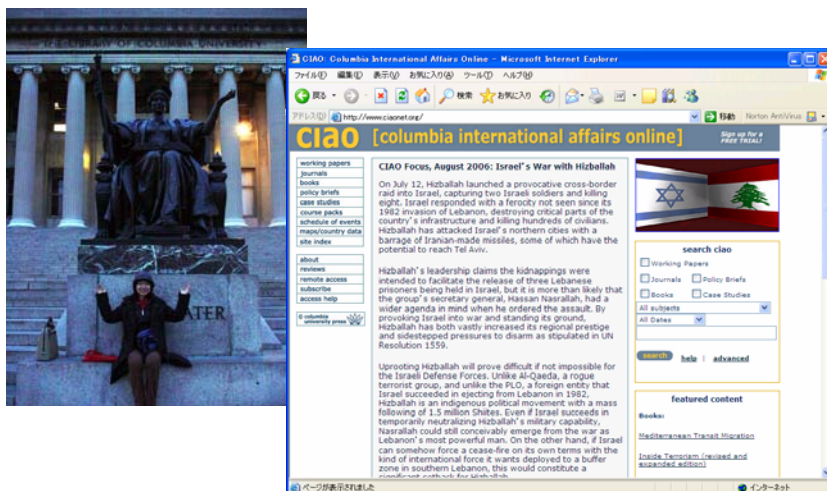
THE LIBRARY OF COLUMBIA UNIVERSITY

ATER

CIAO: Columbia International Affairs Online - Microsoft Internet Explorer

ファイル(F) 編集(E) 表示(V) お気に入り(A) ツール(T) ヘルプ(H)

戻る 検索 お気に入り

アドレス(D) http://www.ciaonet.org/ 移動 Norton AntiVirus

ciao [columbia international affairs online] Sign up for a FREE TRIAL!

working papers
journals
books
policy briefs
case studies
course packs
schedule of events
maps/country data
site index

about
reviews
remote access
subscribe
access help

columbia university press

CIAO Focus, August 2006: Israel's War with Hizballah

On July 12, Hizballah launched a provocative cross-border raid into Israel, capturing two Israeli soldiers and killing eight. Israel responded with a ferocity not seen since its 1982 invasion of Lebanon, destroying critical parts of the country's infrastructure and killing hundreds of civilians. Hizballah has attacked Israel's northern cities with a barrage of Iranian-made missiles, some of which have the potential to reach Tel Aviv.

Hizballah's leadership claims the kidnappings were intended to facilitate the release of three Lebanese prisoners being held in Israel, but it is more than likely that the group's secretary general, Hassan Nasrallah, had a wider agenda in mind when he ordered the assault. By provoking Israel into war and standing its ground, Hizballah has both vastly increased its regional prestige and sidestepped pressures to disarm as stipulated in UN Resolution 1559.

Uprooting Hizballah will prove difficult if not impossible for the Israeli Defense Forces. Unlike Al-Qaeda, a rogue terrorist group, and unlike the PLO, a foreign entity that Israel succeeded in ejecting from Lebanon in 1982, Hizballah is an indigenous political movement with a mass following of 1.5 million Shiites. Even if Israel succeeds in temporarily neutralizing Hizballah's military capability, Nasrallah could still conceivably emerge from the war as Lebanon's most powerful man. On the other hand, if Israel can somehow force a cease-fire on its own terms with the kind of international force it wants deployed to a buffer zone in southern Lebanon, this would constitute a significant setback for Hizballah.

search ciao
Working Papers
Journals
Policy Briefs
Books
Case Studies
All subjects
All Dates
search help | advanced

featured content
Books:
Mediterranean Transit Migration
Inside Terrorism (revised and expanded edition)

ページが表示されました
インターネット